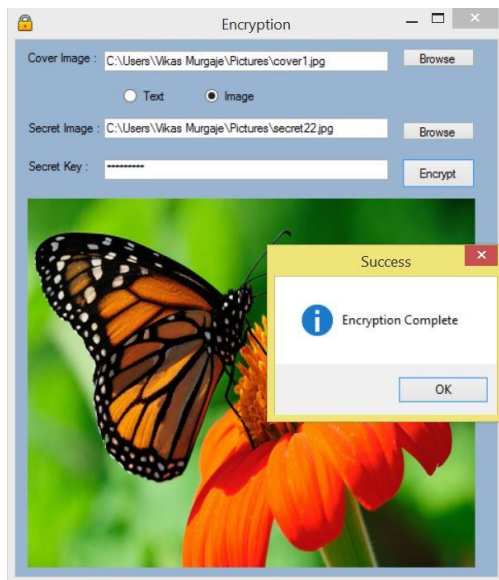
Encryption

Cover Image : C:\Users\Vikas Murgaje\Pictures\cover1.jpg

Browse

Text

Image

Secret Image : C:\Users\Vikas Murgaje\Pictures\secret22.jpg

Browse

Secret Key : **********

Encrypt

Success

Encryption Complete

OK